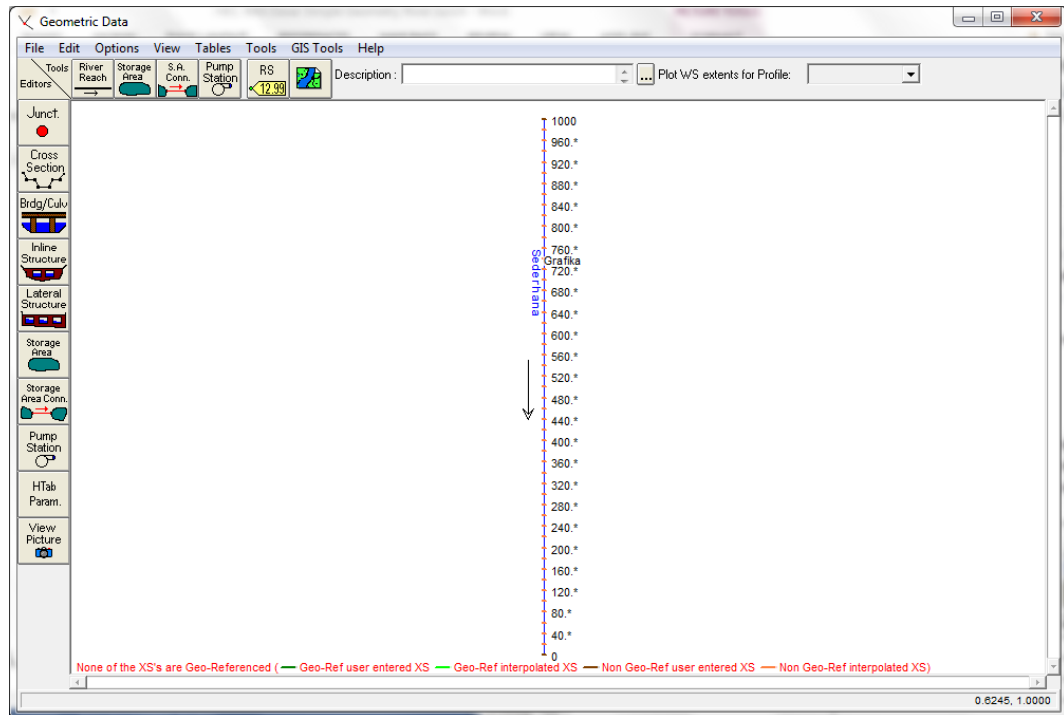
Geometric Data

File Edit Options View Tables Tools GIS Tools Help

Tools
Editors

River Reach

Storage Area

S.A. Conn.

Pump Station

RS 12.99

Description :

...

Plot WS extents for Profile:

Junct.

Cross Section

Brdg/Culv

Inline Structure

Lateral Structure

Storage Area

Storage Area Conn.

Pump Station

HTab Param.

View Picture

1000
960.*
920.*
880.*
840.*
800.*
760.*
Grafika
Sederhana
720.*
680.*
640.*
600.*
560.*
520.*
480.*
440.*
400.*
360.*
320.*
280.*
240.*
200.*
160.*
120.*
80.*
40.*
0

None of the XS's are Geo-Referenced ( — Geo-Ref user entered XS — Geo-Ref interpolated XS — Non Geo-Ref user entered XS — Non Geo-Ref interpolated XS)

0.6245, 1.0000